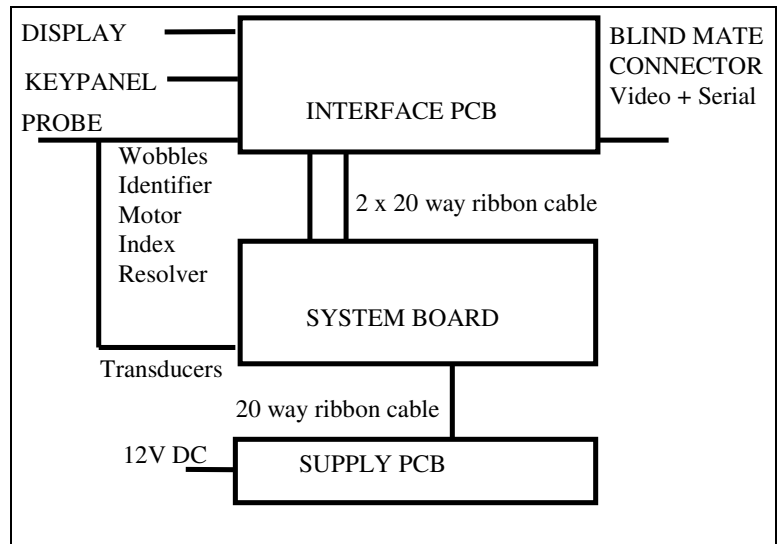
DISPLAY

KEYPANEL

PROBE

INTERFACE PCB

BLIND MATE CONNECTOR
Video + Serial

Wobbles
Identifier
Motor
Index
Resolver

2 x 20 way ribbon cable

SYSTEM BOARD

Transducers

20 way ribbon cable

12V DC

SUPPLY PCB